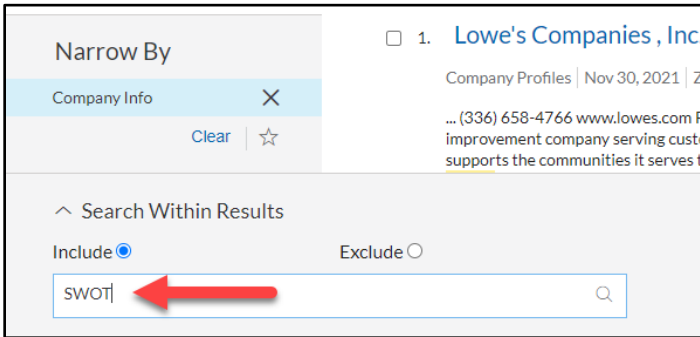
Narrow By

Company Info

Clear

1. Lowe's Companies , Inc

Company Profiles | Nov 30, 2021 | Z

... (336) 658-4766 www.lowes.com improvement company serving cust supports the communities it serves

Search Within Results

Include

Exclude

SWOT